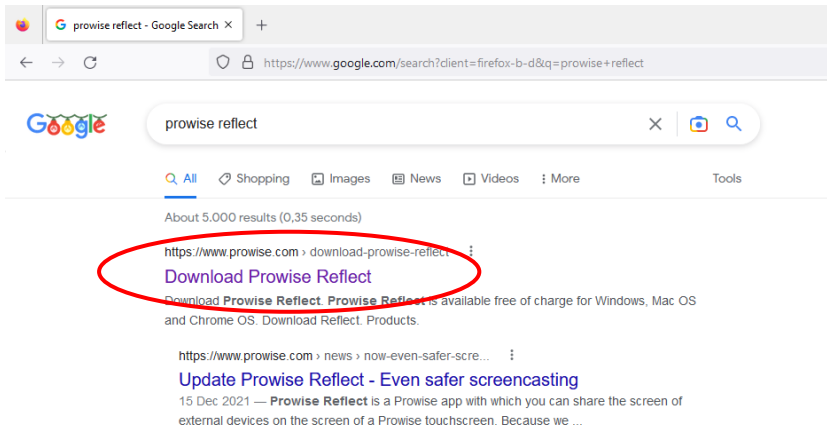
prowise reflect - Google Search ×
+

https://www.google.com/search?client=firefox-b-d&q=prowise+reflect

Google

prowise reflect

All
Shopping
Images
News
Videos
More
Tools

About 5.000 results (0,35 seconds)

https://www.prowise.com › download-prowise-reflect

Download Prowise Reflect

Download **Prowise Reflect**. **Prowise Reflect** is available free of charge for Windows, Mac OS and Chrome OS. Download Reflect. Products.

https://www.prowise.com › news › now-even-safer-scre...

Update Prowise Reflect - Even safer screencasting

15 Dec 2021 — **Prowise Reflect** is a Prowise app with which you can share the screen of external devices on the screen of a Prowise touchscreen. Because we ...